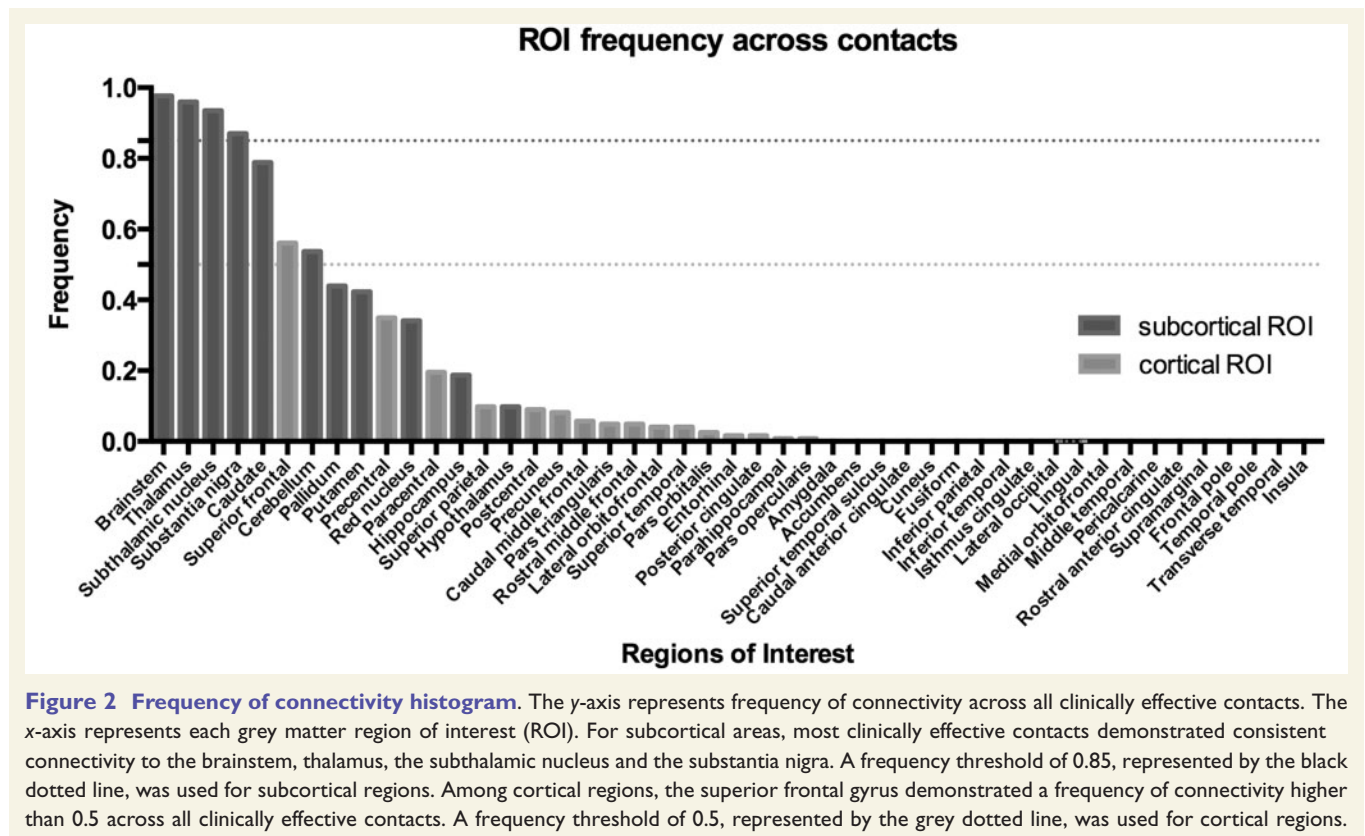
ROI frequency across contacts

Frequency

1.0
0.8
0.6
0.4
0.2
0.0

subcortical ROI
cortical ROI

Brainstem
Thalamus
Subthalamic nucleus
Substantia nigra
Caudate
Superior frontal
Cerebellum
Pallidum
Putamen
Precentral
Red nucleus
Paracentral
Hippocampus
Superior parietal
Hypothalamus
Postcentral
Precuneus
Caudal middle frontal
Pars triangularis
Rostral middle frontal
Lateral orbitofrontal
Superior temporal
Pars orbitalis
Entorhinal
Posterior cingulate
Parahippocampal
Pars opercularis
Amygdala
Accumbens
Superior temporal sulcus
Caudal anterior cingulate
Cuneus
Fusiform
Inferior parietal
Inferior temporal
Isthmus cingulate
Lateral occipital
Lingual
Medial orbitofrontal
Middle temporal
Pericalcarine
Rostral anterior cingulate
Supramarginal
Frontal pole
Temporal pole
Transverse temporal
Insula

Regions of Interest

Figure 2 Frequency of connectivity histogram. The y-axis represents frequency of connectivity across all clinically effective contacts. The x-axis represents each grey matter region of interest (ROI). For subcortical areas, most clinically effective contacts demonstrated consistent connectivity to the brainstem, thalamus, the subthalamic nucleus and the substantia nigra. A frequency threshold of 0.85, represented by the black dotted line, was used for subcortical regions. Among cortical regions, the superior frontal gyrus demonstrated a frequency of connectivity higher than 0.5 across all clinically effective contacts. A frequency threshold of 0.5, represented by the grey dotted line, was used for cortical regions.